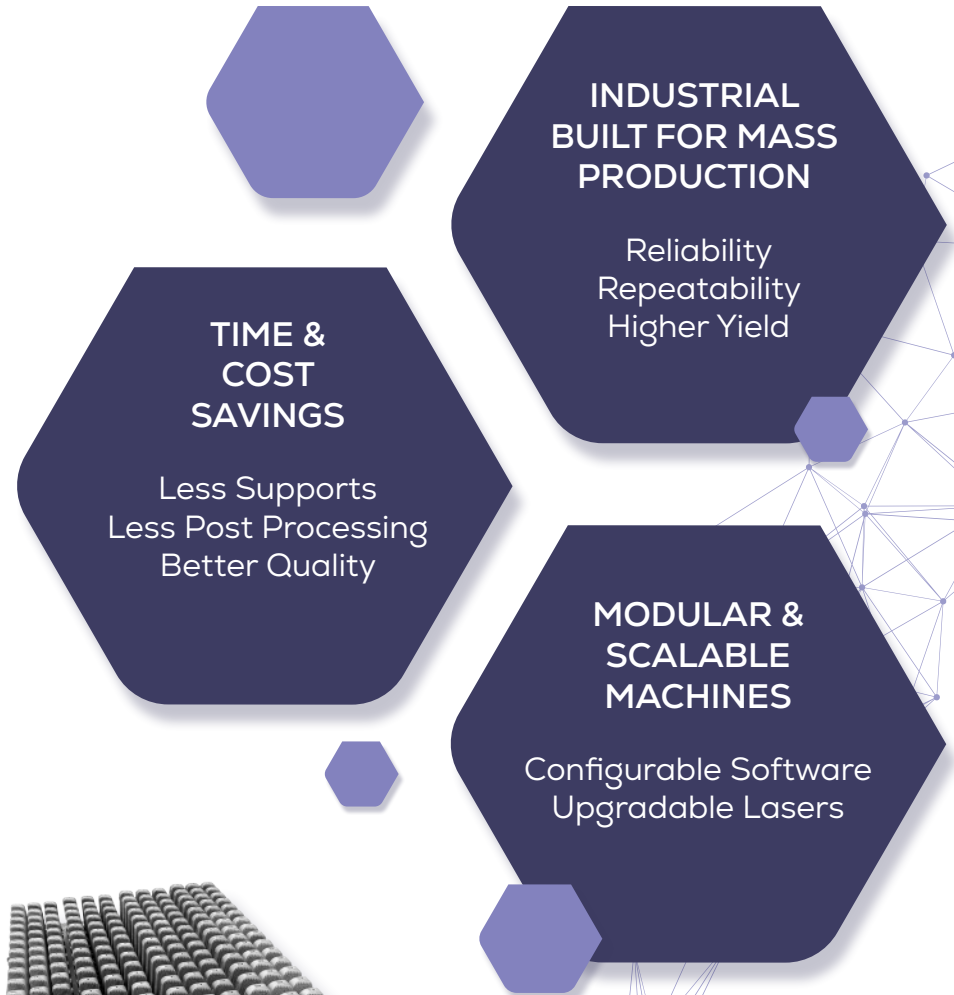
INDUSTRIAL
BUILT FOR MASS
PRODUCTION

Reliability
Repeatability
Higher Yield

TIME &
COST
SAVINGS

Less Supports
Less Post Processing
Better Quality

MODULAR &
SCALABLE
MACHINES

Configurable Software
Upgradable Lasers